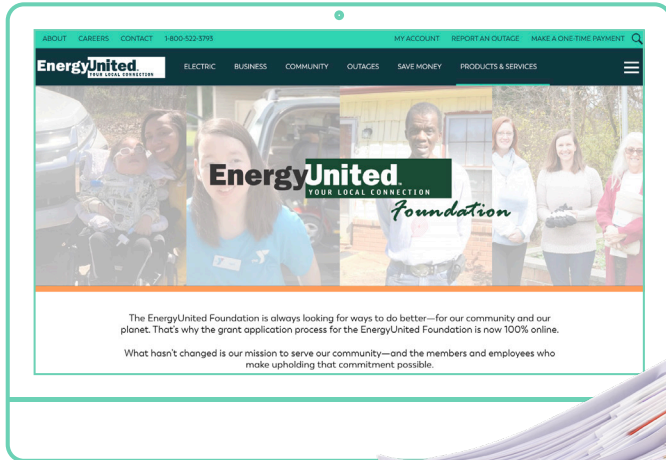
ABOUT CAREERS CONTACT 1-800-522-3793 MY ACCOUNT REPORT AN OUTAGE MAKE A ONE-TIME PAYMENT

EnergyUnited YOUR LOCAL CONNECTION ELECTRIC BUSINESS COMMUNITY OUTAGES SAVE MONEY PRODUCTS & SERVICES

EnergyUnited YOUR LOCAL CONNECTION Foundation

The EnergyUnited Foundation is always looking for ways to do better—for our community and our planet. That's why the grant application process for the EnergyUnited Foundation is now 100% online.

What hasn't changed is our mission to serve our community—and the members and employees who make upholding that commitment possible.